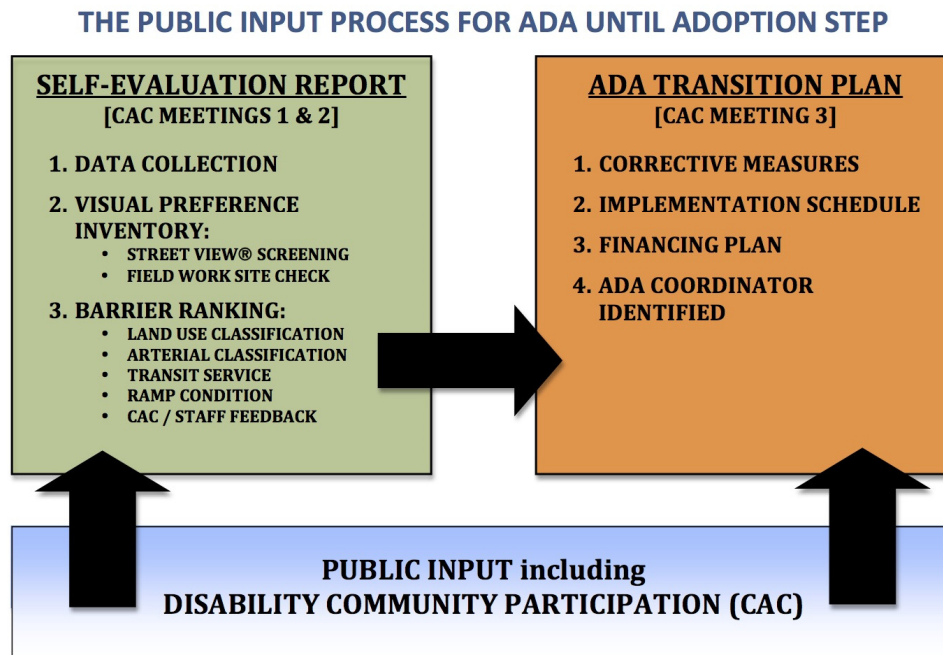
THE PUBLIC INPUT PROCESS FOR ADA UNTIL ADOPTION STEP

SELF-EVALUATION REPORT
[CAC MEETINGS 1 & 2]

1. DATA COLLECTION
2. VISUAL PREFERENCE INVENTORY:
- STREET VIEW® SCREENING
- FIELD WORK SITE CHECK
3. BARRIER RANKING:
- LAND USE CLASSIFICATION
- ARTERIAL CLASSIFICATION
- TRANSIT SERVICE
- RAMP CONDITION
- CAC / STAFF FEEDBACK

ADA TRANSITION PLAN
[CAC MEETING 3]

1. CORRECTIVE MEASURES
2. IMPLEMENTATION SCHEDULE
3. FINANCING PLAN
4. ADA COORDINATOR IDENTIFIED

PUBLIC INPUT including
DISABILITY COMMUNITY PARTICIPATION (CAC)